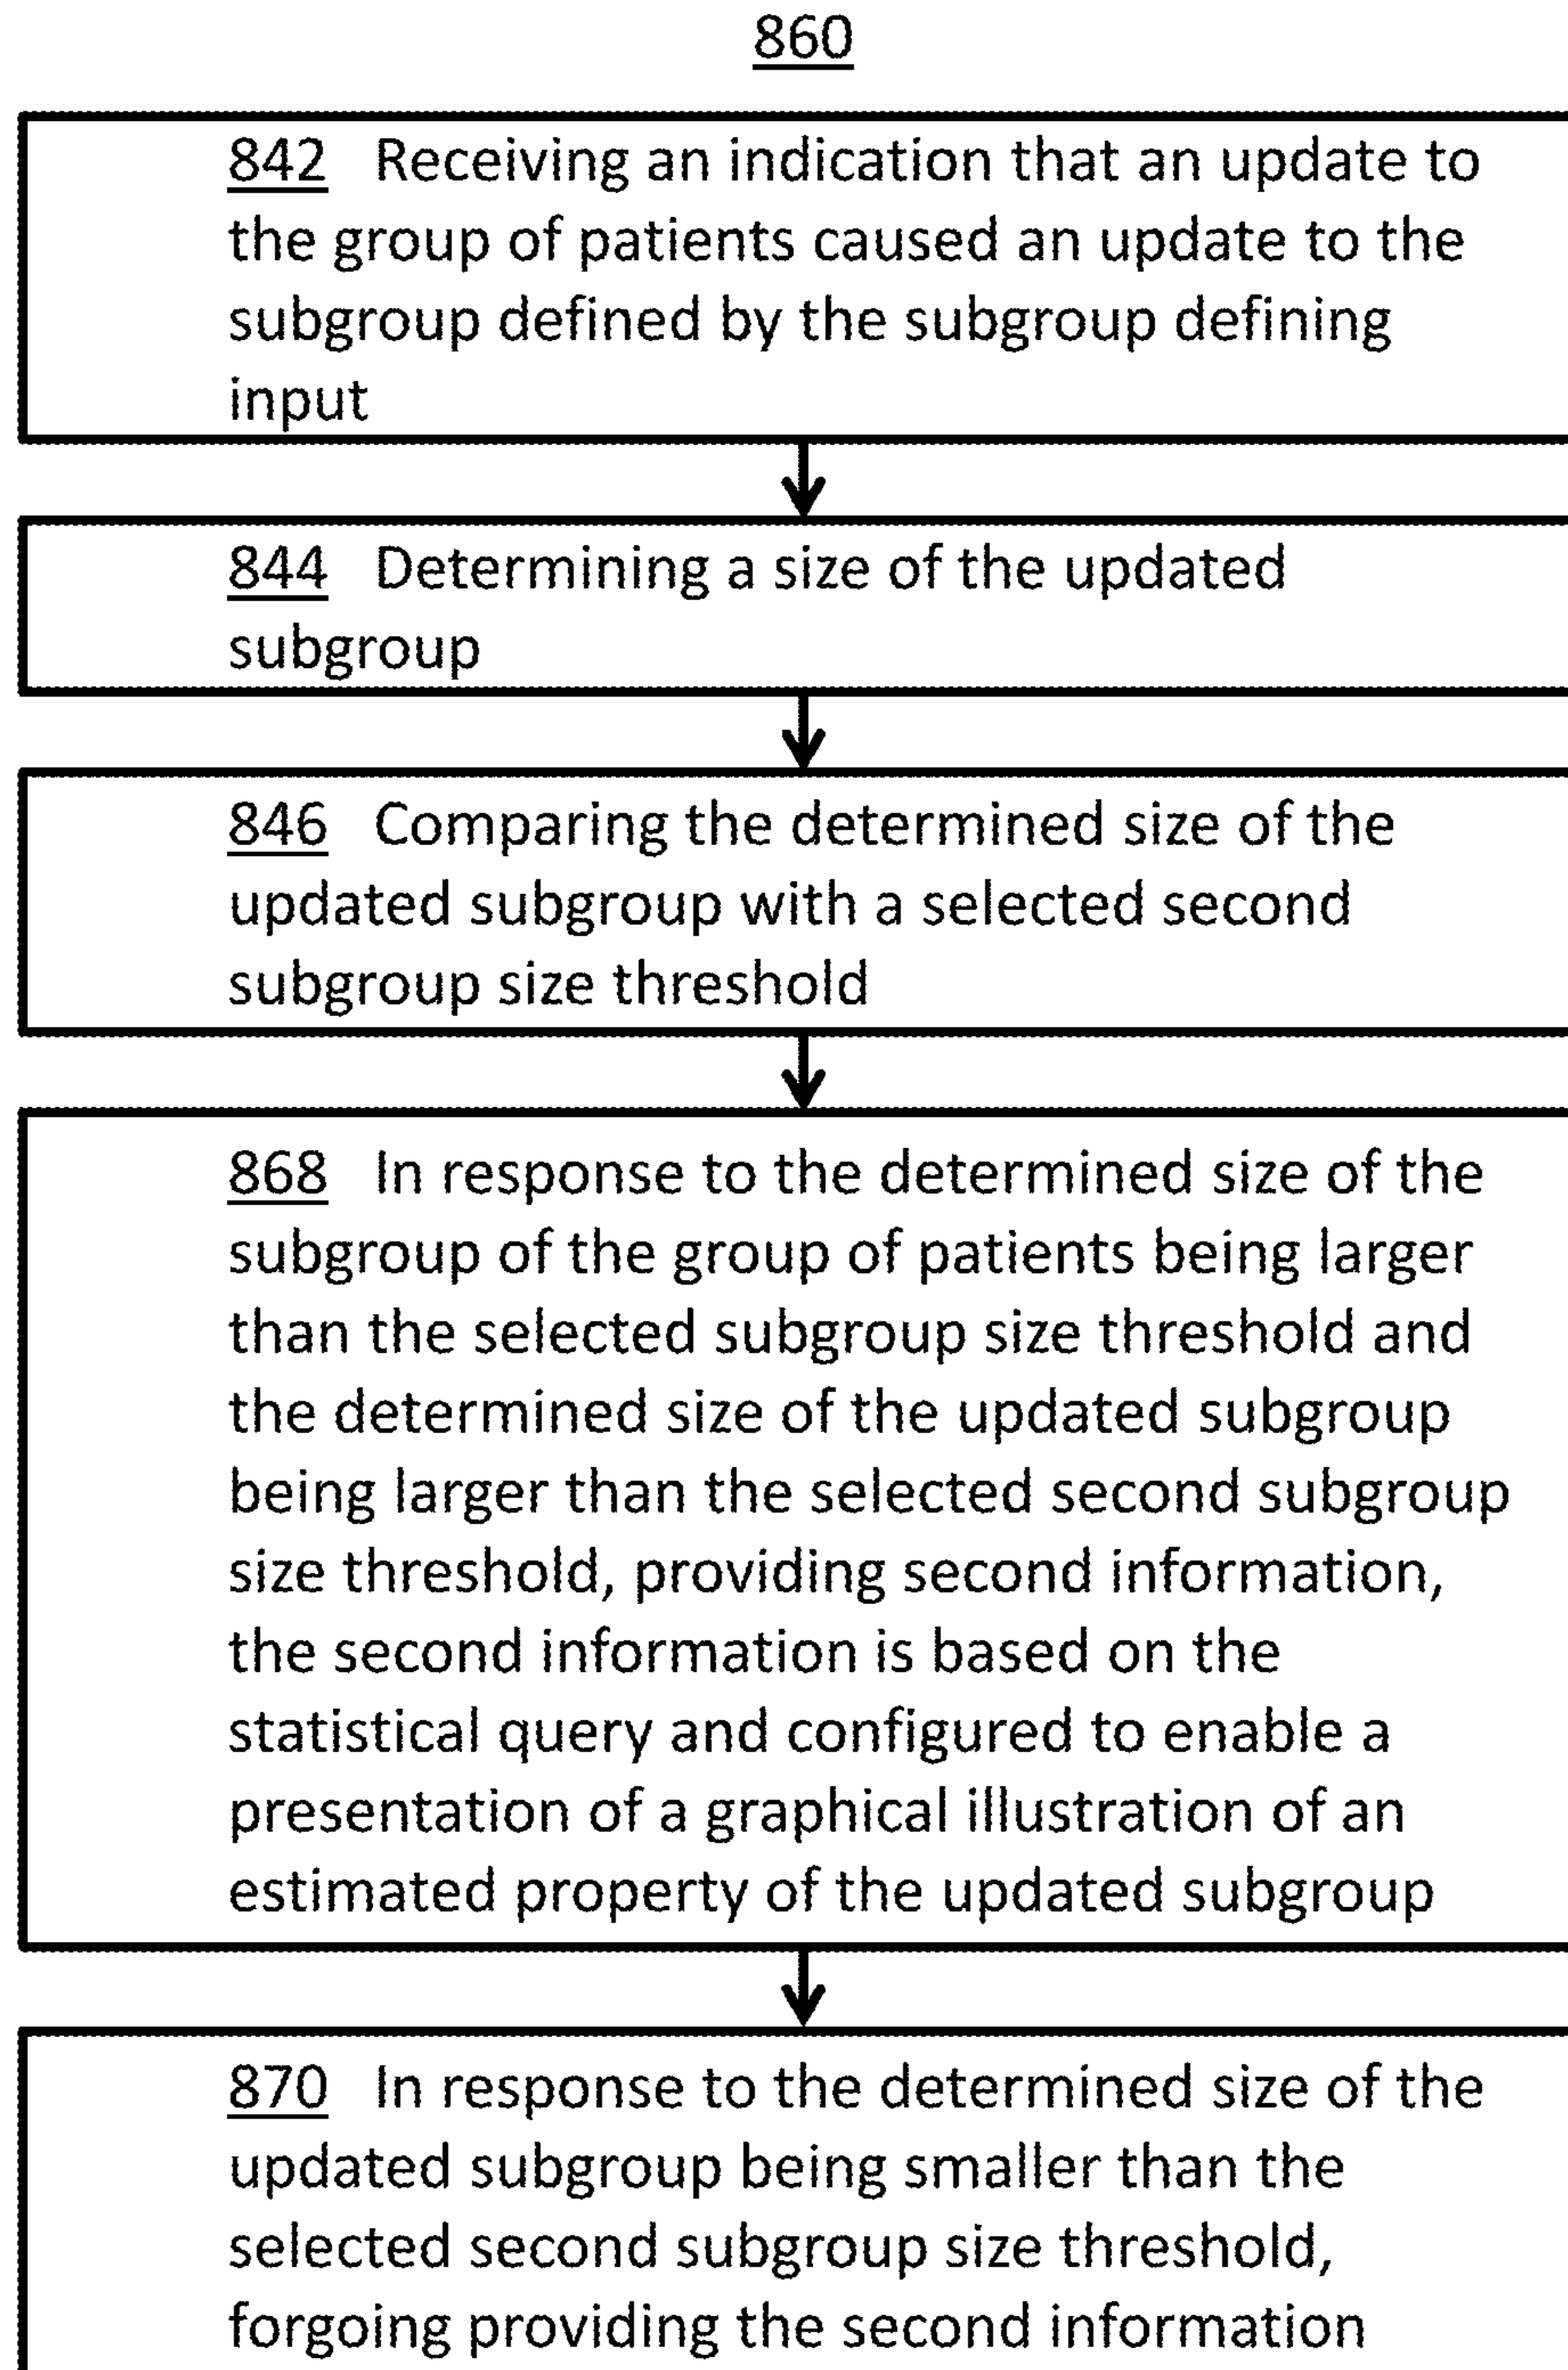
860

842 Receiving an indication that an update to the group of patients caused an update to the subgroup defined by the subgroup defining input

844 Determining a size of the updated subgroup

846 Comparing the determined size of the updated subgroup with a selected second subgroup size threshold

868 In response to the determined size of the subgroup of the group of patients being larger than the selected subgroup size threshold and the determined size of the updated subgroup being larger than the selected second subgroup size threshold, providing second information, the second information is based on the statistical query and configured to enable a presentation of a graphical illustration of an estimated property of the updated subgroup

870 In response to the determined size of the updated subgroup being smaller than the selected second subgroup size threshold, forgoing providing the second information